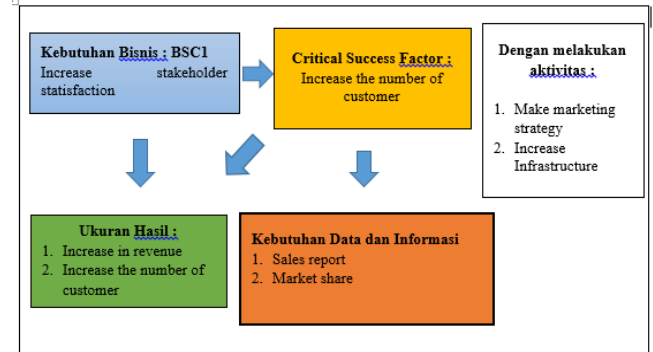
Kebutuhan Bisnis : BSC1
Increase stakeholder satisfaction

Critical Success Factor :
Increase the number of customer

Dengan melakukan aktivitas :
1. Make marketing strategy
2. Increase Infrastructure

Ukuran Hasil :
1. Increase in revenue
2. Increase the number of customer

Kebutuhan Data dan Informasi
1. Sales report
2. Market share